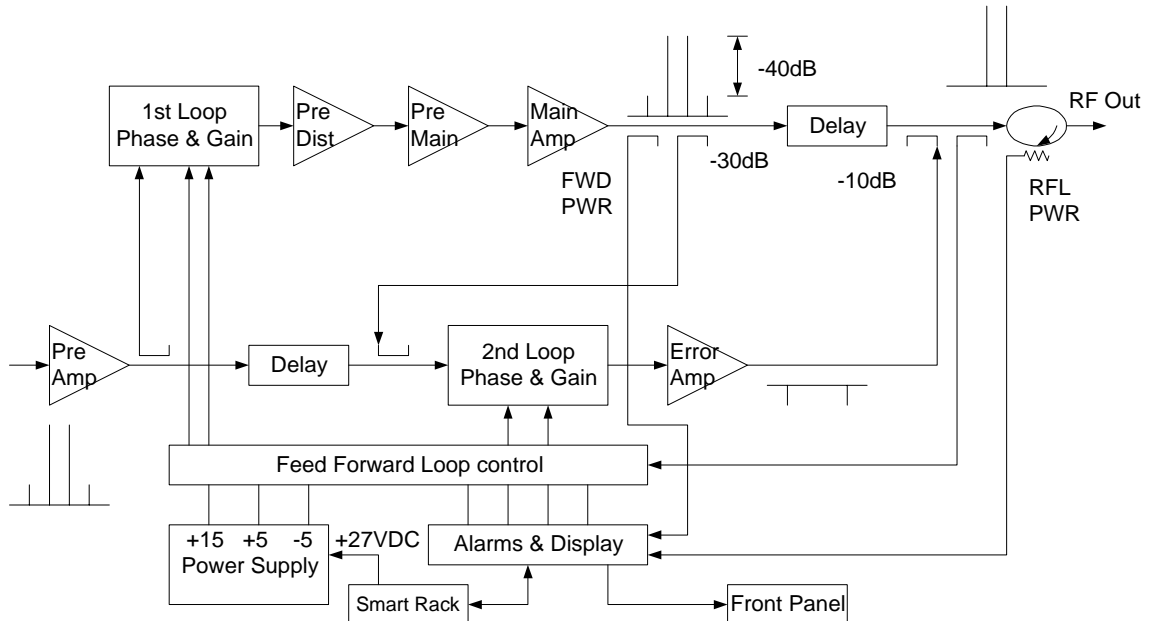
-40dB

1st Loop Phase & Gain

Pre Dist

Pre Main

Main Amp

Delay

RF Out

-30dB

FWD PWR

-10dB

RFL PWR

Pre Amp

Delay

2nd Loop Phase & Gain

Error Amp

Feed Forward Loop control

+15 +5 -5 Power Supply

+27VDC

Alarms & Display

Smart Rack

Front Panel